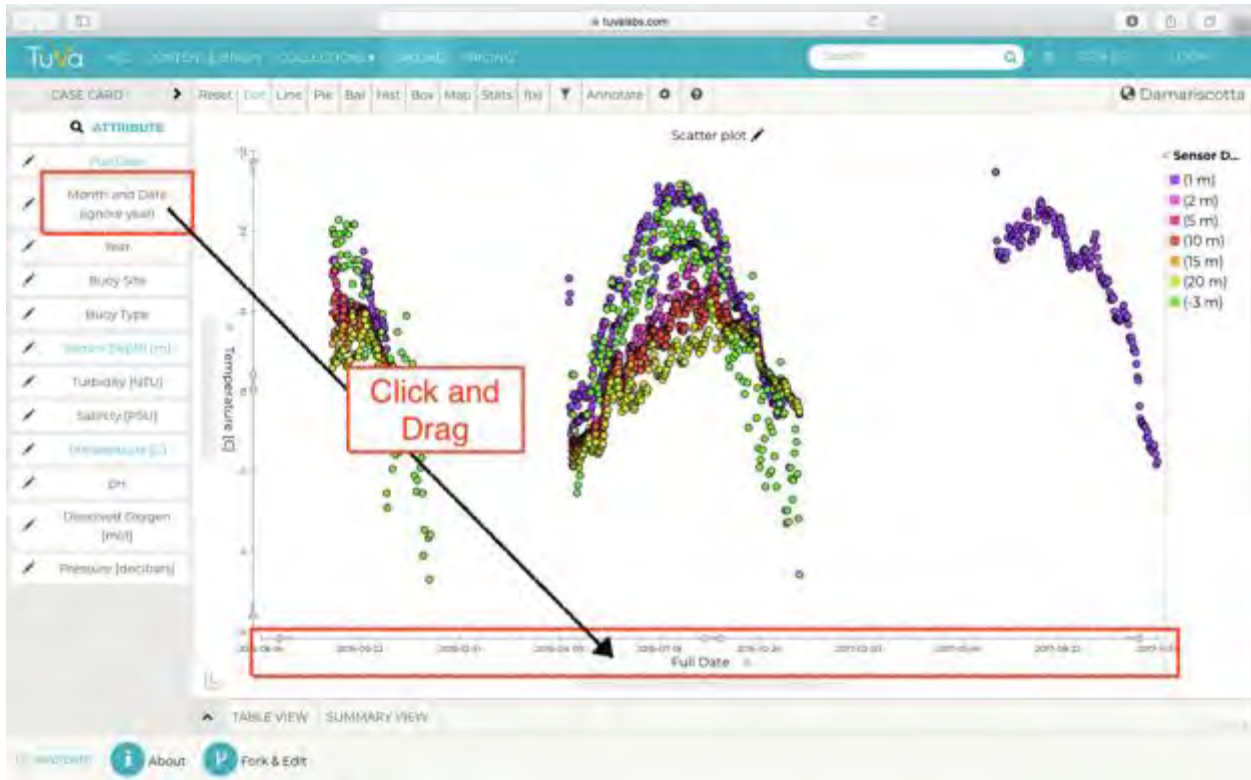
tuvalabs.com

TuVa HOME CONTENT LIBRARY COLLECTIONS DATALAB PRICING

Search

CASE CARD

Reset Dot Line Pie Bar Hist Box Map Stats f(x) Annotate

Damariscotta

ATTRIBUTE

Full Date

Month and Date (ignore year)

Year

Buoy Site

Buoy Type

Sensor Depth (m)

Turbidity [NTU]

Salinity [PSU]

Temperature [C]

pH

Dissolved Oxygen [mg/l]

Pressure [decibars]

Scatter plot

Sensor D...

(1 m)

(2 m)

(5 m)

(10 m)

(15 m)

(20 m)

(-3 m)

Temperature [C]

Click and Drag

Full Date

TABLE VIEW SUMMARY VIEW

About

Fork & Edit